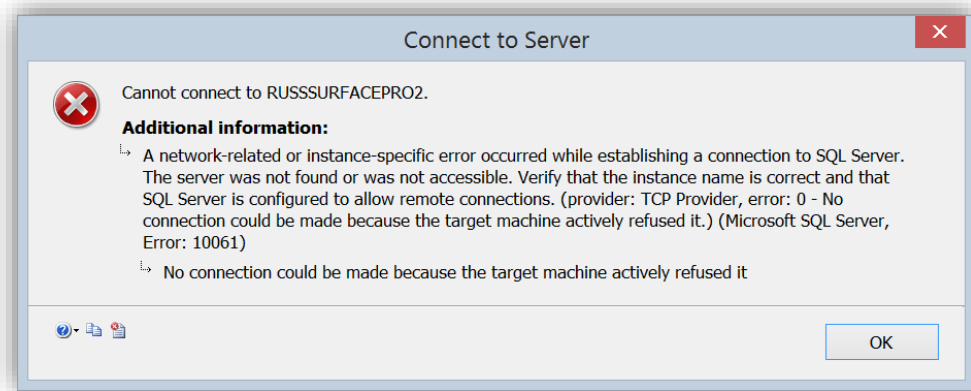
Connect to Server

Cannot connect to RUSSSURFACEPRO2.

Additional information:

A network-related or instance-specific error occurred while establishing a connection to SQL Server. The server was not found or was not accessible. Verify that the instance name is correct and that SQL Server is configured to allow remote connections. (provider: TCP Provider, error: 0 - No connection could be made because the target machine actively refused it.) (Microsoft SQL Server, Error: 10061)

No connection could be made because the target machine actively refused it

OK